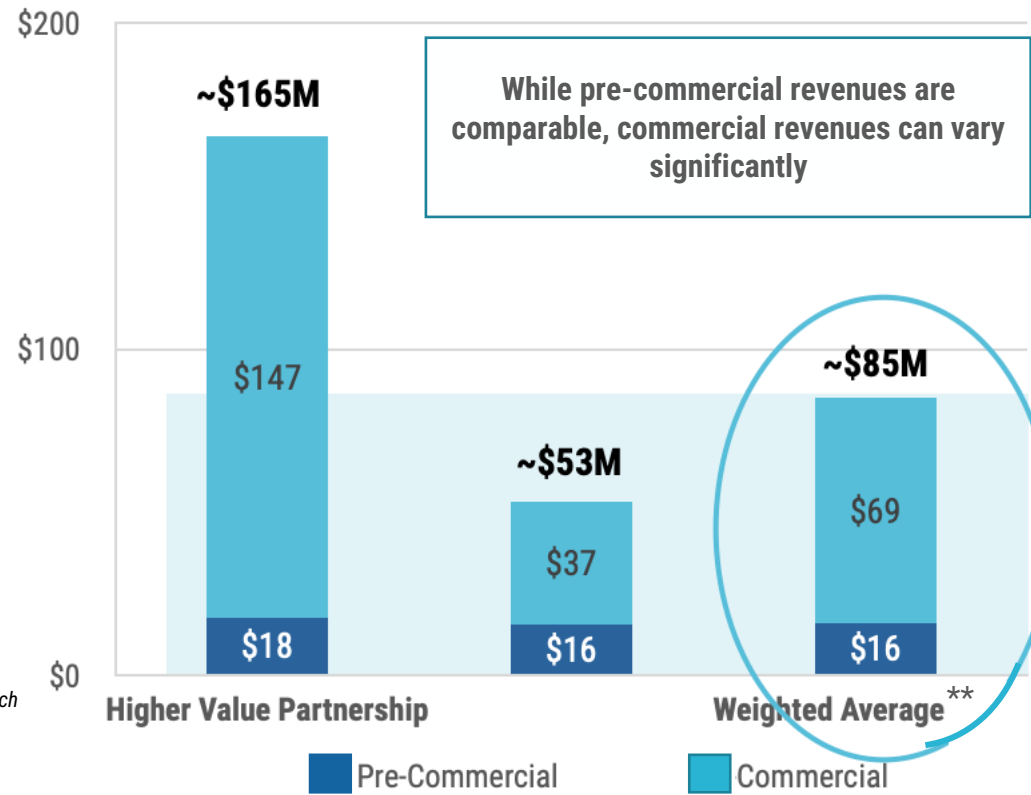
$200

$100

$0

~$165M

While pre-commercial revenues are comparable, commercial revenues can vary significantly

$147

$18

~$53M

$37

$16

~$85M

$69

$16

ch

Higher Value Partnership

Weighted Average**

Pre-Commercial

Commercial